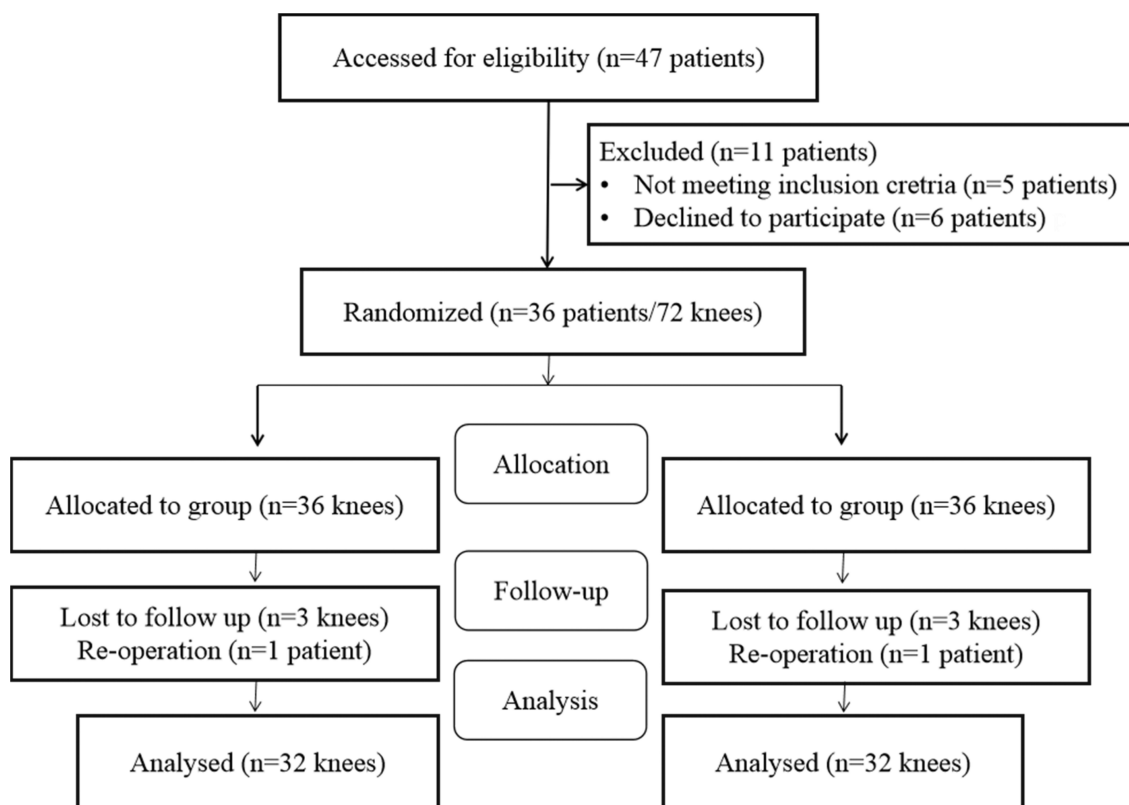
Accessed for eligibility (n=47 patients)

Excluded (n=11 patients)
• Not meeting inclusion cretria (n=5 patients)
• Declined to participate (n=6 patients)

Randomized (n=36 patients/72 knees)

Allocation

Allocated to group (n=36 knees)

Allocated to group (n=36 knees)

Follow-up

Lost to follow up (n=3 knees)
Re-operation (n=1 patient)

Lost to follow up (n=3 knees)
Re-operation (n=1 patient)

Analysis

Analysed (n=32 knees)

Analysed (n=32 knees)